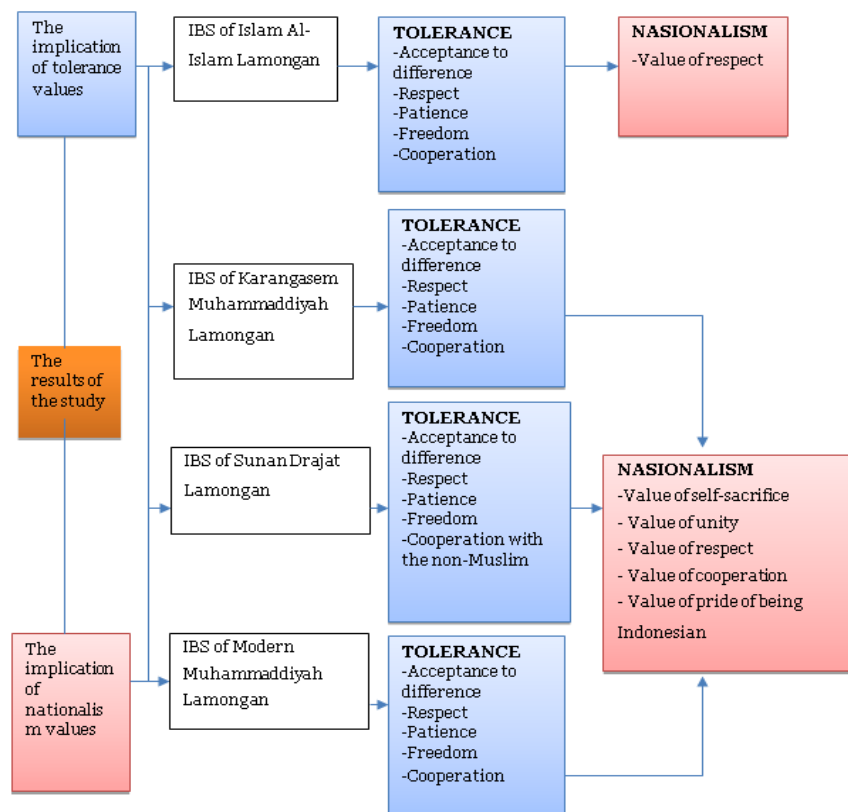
The implication of tolerance values

IBS of Islam Al-Islam Lamongan

TOLERANCE
-Acceptance to difference
-Respect
-Patience
-Freedom
-Cooperation

NASIONALISM
-Value of respect

IBS of Karangasem Muhammaddiyah Lamongan

TOLERANCE
-Acceptance to difference
-Respect
-Patience
-Freedom
-Cooperation

The results of the study

IBS of Sunan Drajat Lamongan

TOLERANCE
-Acceptance to difference
-Respect
-Patience
-Freedom
-Cooperation with the non-Muslim

NASIONALISM
-Value of self-sacrifice
- Value of unity
- Value of respect
- Value of cooperation
- Value of pride of being Indonesian

The implication of nationalism values

IBS of Modern Muhammaddiyah Lamongan

TOLERANCE
-Acceptance to difference
-Respect
-Patience
-Freedom
-Cooperation